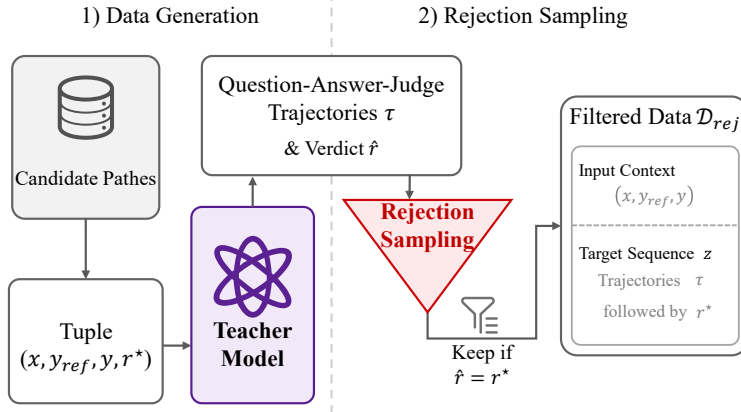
1) Data Generation

2) Rejection Sampling

Candidate Pathes

Tuple $(x, y_{ref}, y, r^{\star})$

Teacher Model

Question-Answer-Judge Trajectories $\tau$ & Verdict $\hat{r}$

Rejection Sampling

Keep if $\hat{r} = r^{\star}$

Filtered Data $\mathcal{D}_{rej}$

Input Context $(x, y_{ref}, y)$

Target Sequence $z$

Trajectories $\tau$ followed by $r^{\star}$